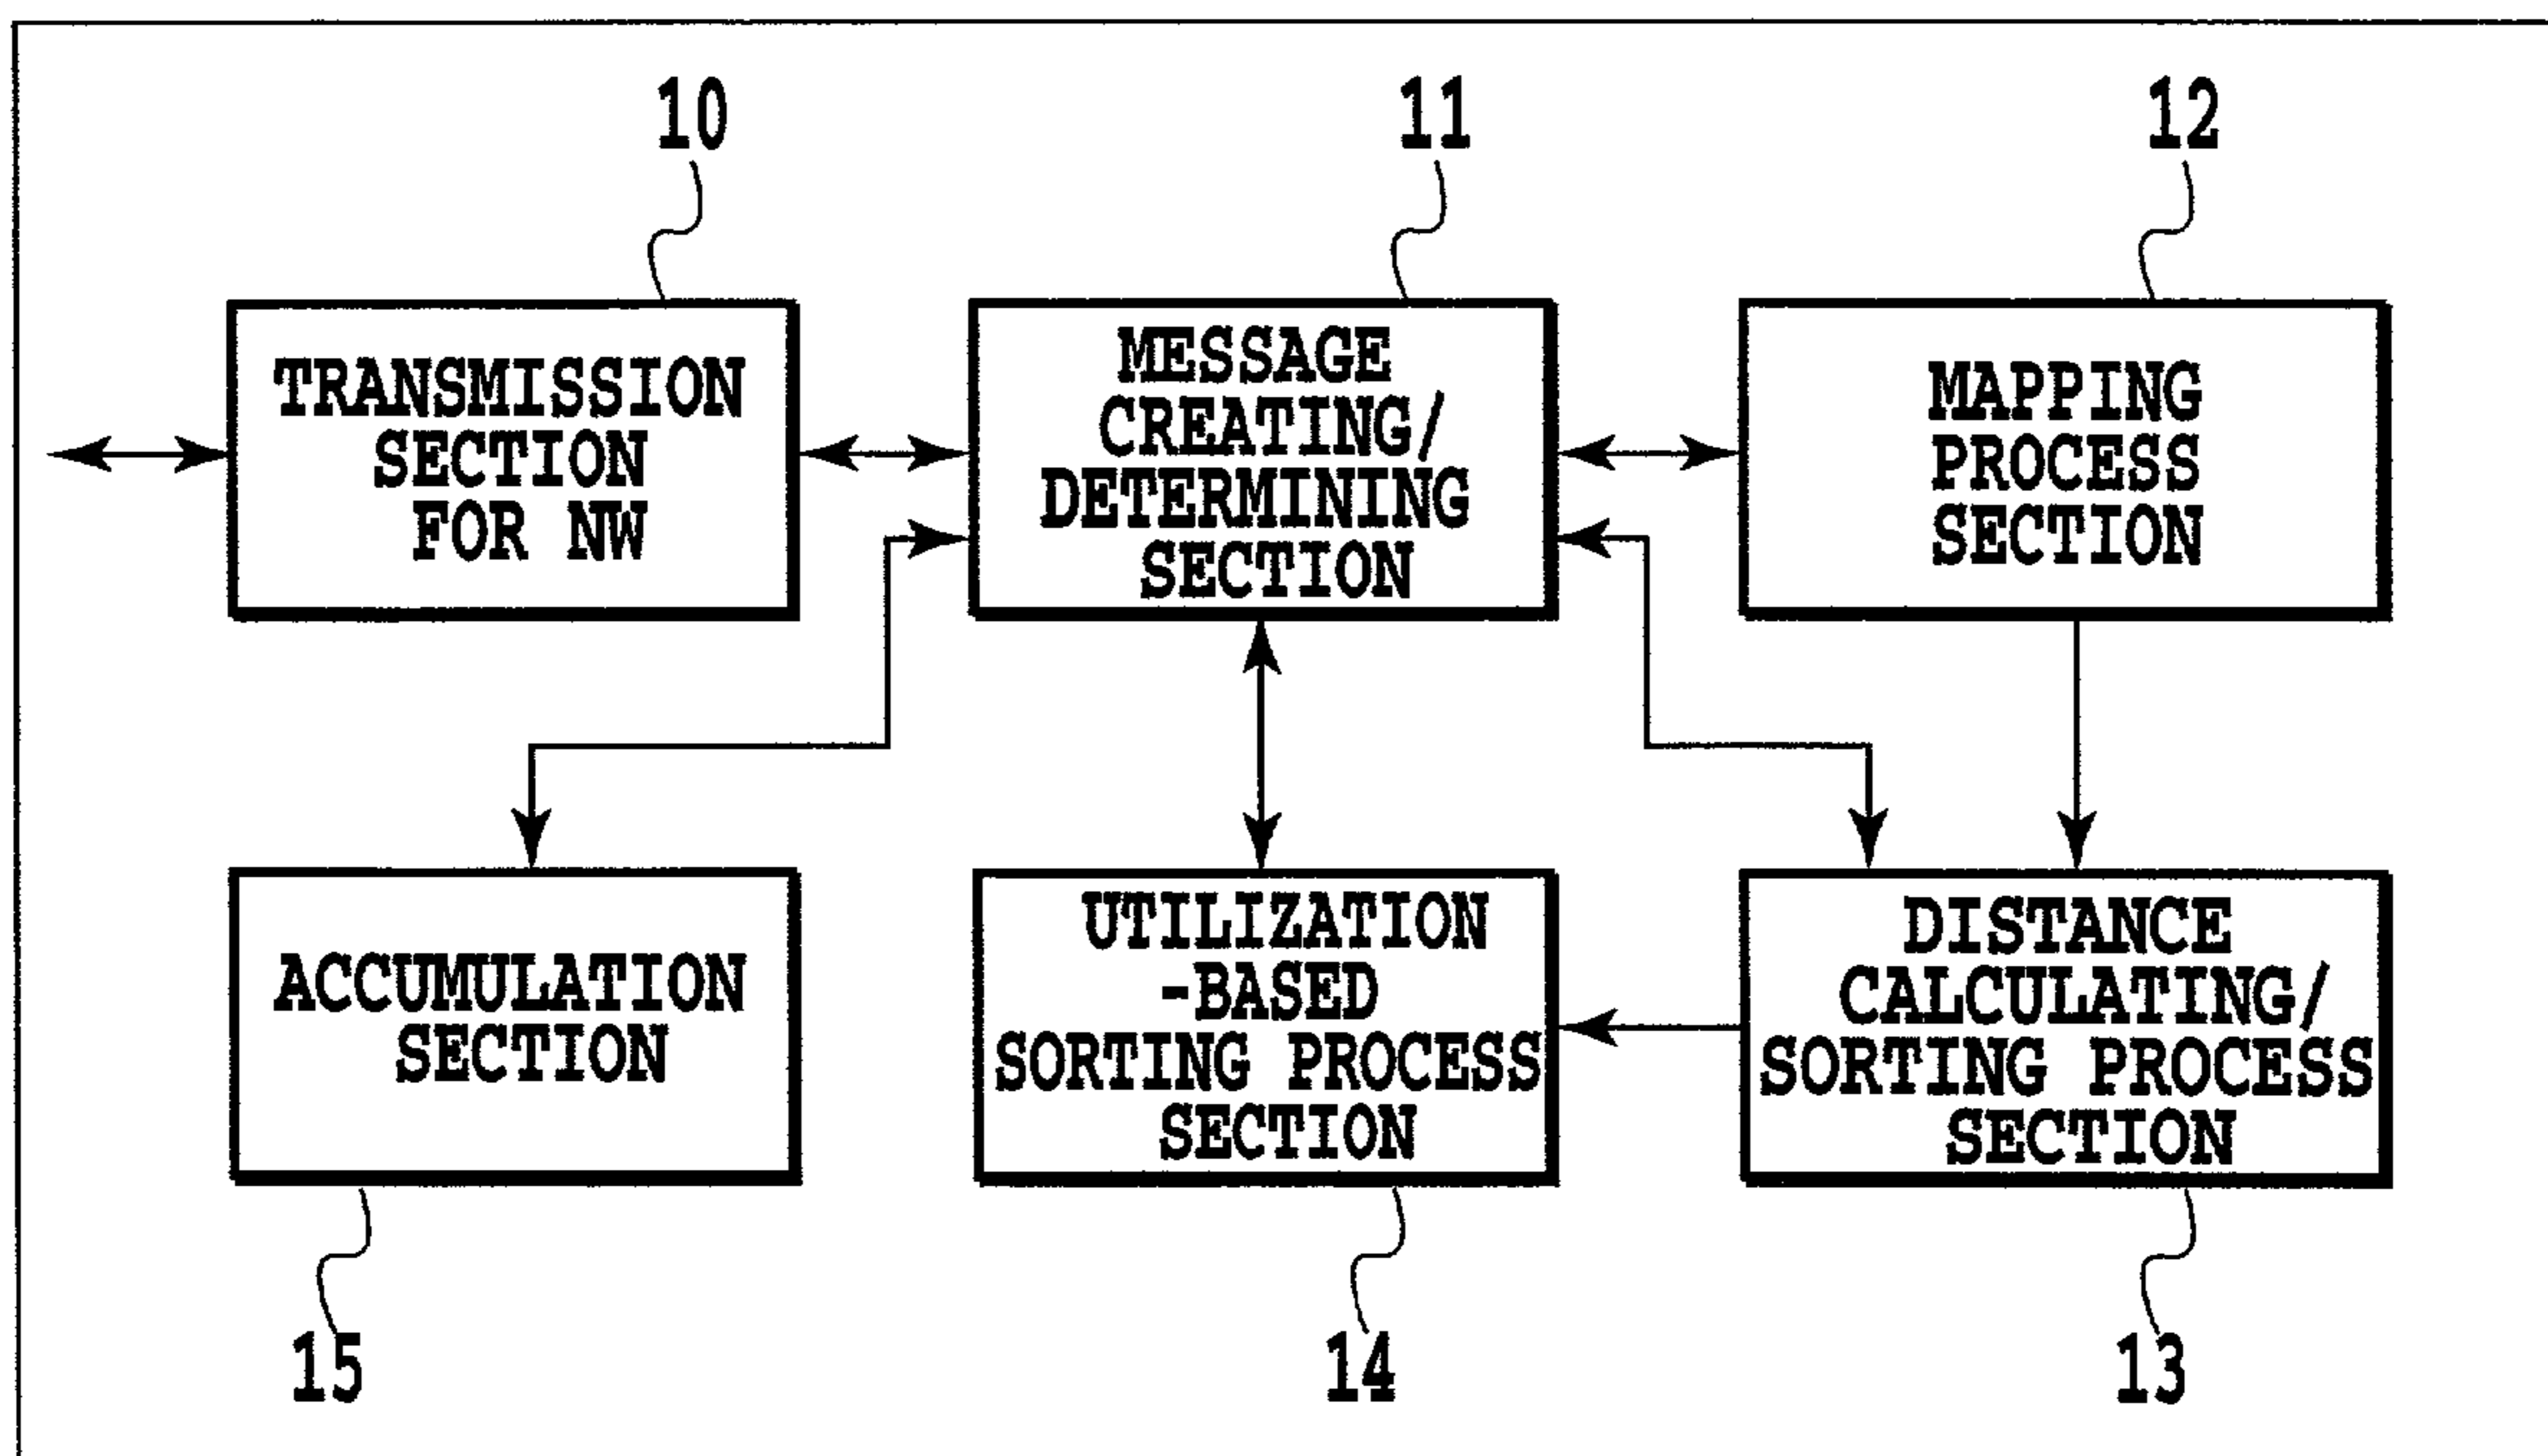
10

11

12

TRANSMISSION SECTION FOR NW

MESSAGE CREATING/ DETERMINING SECTION

MAPPING PROCESS SECTION

ACCUMULATION SECTION

UTILIZATION -BASED SORTING PROCESS SECTION

DISTANCE CALCULATING/ SORTING PROCESS SECTION

15

14

13